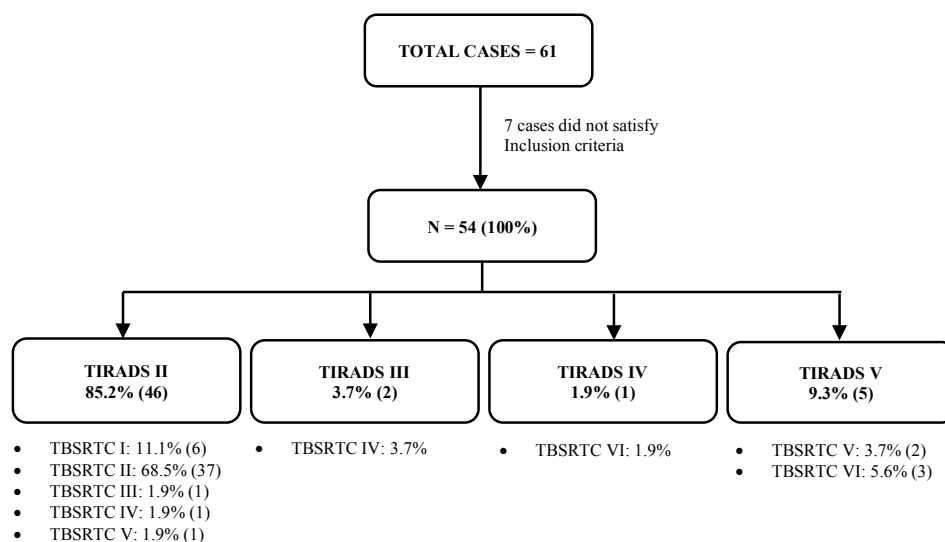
TOTAL CASES = 61

7 cases did not satisfy Inclusion criteria

N = 54 (100%)

TIRADS II
85.2% (46)

- TBSRTC I: 11.1% (6)
- TBSRTC II: 68.5% (37)
- TBSRTC III: 1.9% (1)
- TBSRTC IV: 1.9% (1)
- TBSRTC V: 1.9% (1)

TIRADS III
3.7% (2)

- TBSRTC IV: 3.7%

TIRADS IV
1.9% (1)

- TBSRTC VI: 1.9%

TIRADS V
9.3% (5)

- TBSRTC V: 3.7% (2)
- TBSRTC VI: 5.6% (3)